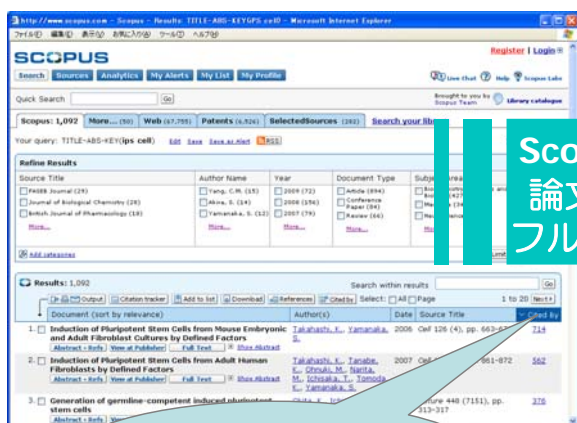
http://www.scopus.com - Scopus - Results: TITLE-ABS-KEY(ips cell) - Microsoft Internet Explorer
ファイル(F) 編集(E) 表示(V) お気に入り(A) ツール(T) ヘルプ(H)

SCOPUS
Register | Login
Search Sources Analytics My Alerts My List My Profile
Live Chat Help Scopus Labs
Quick Search Go
Brought to you by Scopus Team Library catalogue
Scopus: 1,092 More... (50) Web (67,755) Patents (6,526) SelectedSources (282) Search your lib
Your query: TITLE-ABS-KEY(ips cell) Edit Save Save as Alert RSS

Refine Results

| Source Title | Author Name | Year | Document Type | Subje |
|---|---|---|---|---|
| FASEB Journal (29) | Yang, C.M. (15) | 2009 (72) | Article (894) | Bio |
| Journal of Biological Chemistry (28) | Akira, S. (14) | 2008 (156) | Conference Paper (84) | Me |
| British Journal of Pharmacology (19) | Yamanaka, S. (12) | 2007 (79) | Review (66) | Ne |
| More... | More... | More... | More... | More |

Add categories

Sco
論文
フル

Results: 1,092
Search within results Go
Output Citation tracker Add to list Download References Cited by Select: All Page 1 to 20 Next

| | Document (sort by relevance) | Author(s) | Date | Source Title | Cited By |
|---|---|---|---|---|---|
| 1. | Induction of Pluripotent Stem Cells from Mouse Embryonic and Adult Fibroblast Cultures by Defined Factors Abstract + Refs View at Publisher Full Text Show Abstract | Takahashi, K., Yamanaka, S. | 2006 | Cell 126 (4), pp. 663-6 | 714 |
| 2. | Induction of Pluripotent Stem Cells from Adult Human Fibroblasts by Defined Factors Abstract + Refs View at Publisher Full Text Show Abstract | Takahashi, K., Tanabe, K., Ohnuki, M., Narita, M., Ichisaka, T., Tomoda, K., Yamanaka, S. | 2007 | Cell 1 861-872 | 562 |
| 3. | Generation of germline-competent induced pluripotent stem cells Abstract + Refs | Okita, K., Ichi | | ture 448 (7151), pp. 313-317 | 378 |